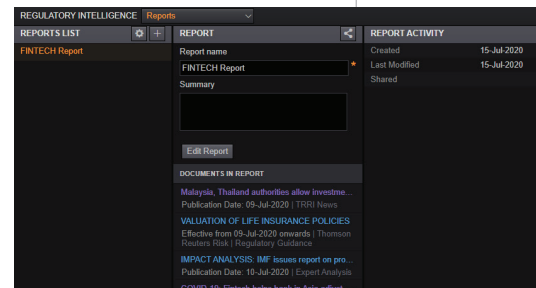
REGULATORY INTELLIGENCE Reports

REPORTS LIST

FINTECH Report

REPORT

Report name

FINTECH Report *

Summary

Edit Report

DOCUMENTS IN REPORT

Malaysia, Thailand authorities allow investme...

Publication Date: 09-Jul-2020 | TRRI News

VALUATION OF LIFE INSURANCE POLICIES

Effective from 09-Jul-2020 onwards | Thomson Reuters Risk | Regulatory Guidance

IMPACT ANALYSIS: IMF issues report on pro...

Publication Date: 10-Jul-2020 | Expert Analysis

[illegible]

REPORT ACTIVITY

Created 15-Jul-2020

Last Modified 15-Jul-2020

Shared